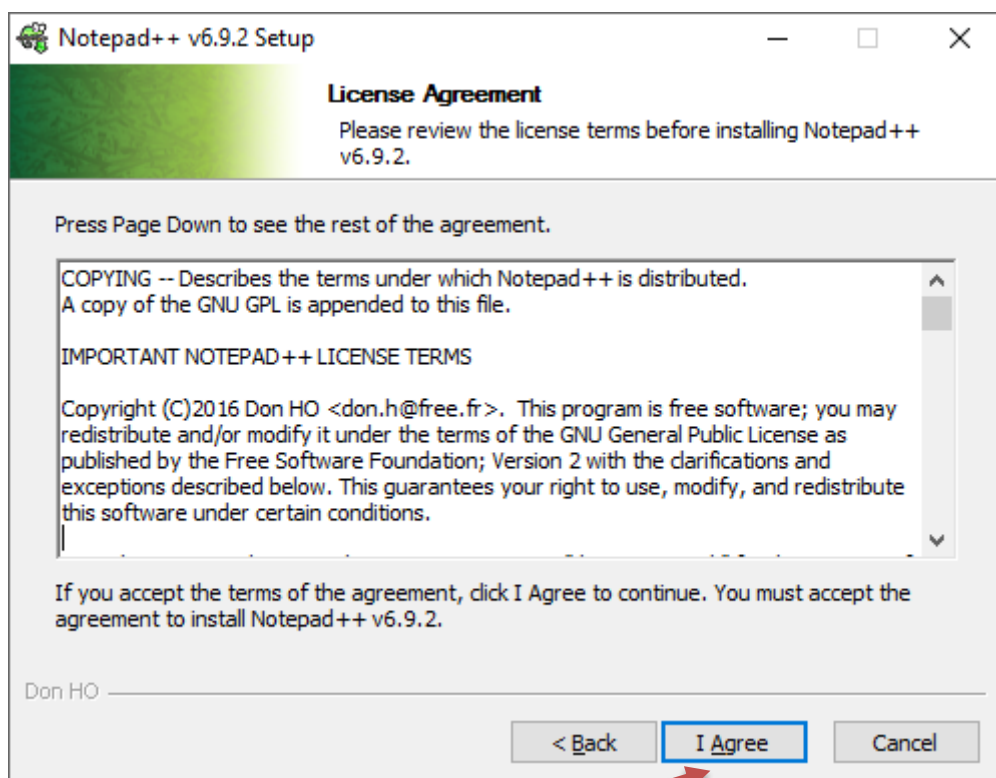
Notepad++ v6.9.2 Setup

License Agreement

Please review the license terms before installing Notepad++ v6.9.2.

Press Page Down to see the rest of the agreement.

COPYING -- Describes the terms under which Notepad++ is distributed.
A copy of the GNU GPL is appended to this file.

IMPORTANT NOTEPAD++ LICENSE TERMS

Copyright (C)2016 Don HO <don.h@free.fr>. This program is free software; you may redistribute and/or modify it under the terms of the GNU General Public License as published by the Free Software Foundation; Version 2 with the clarifications and exceptions described below. This guarantees your right to use, modify, and redistribute this software under certain conditions.

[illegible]

If you accept the terms of the agreement, click I Agree to continue. You must accept the agreement to install Notepad++ v6.9.2.

Don HO

< Back | I Agree | Cancel